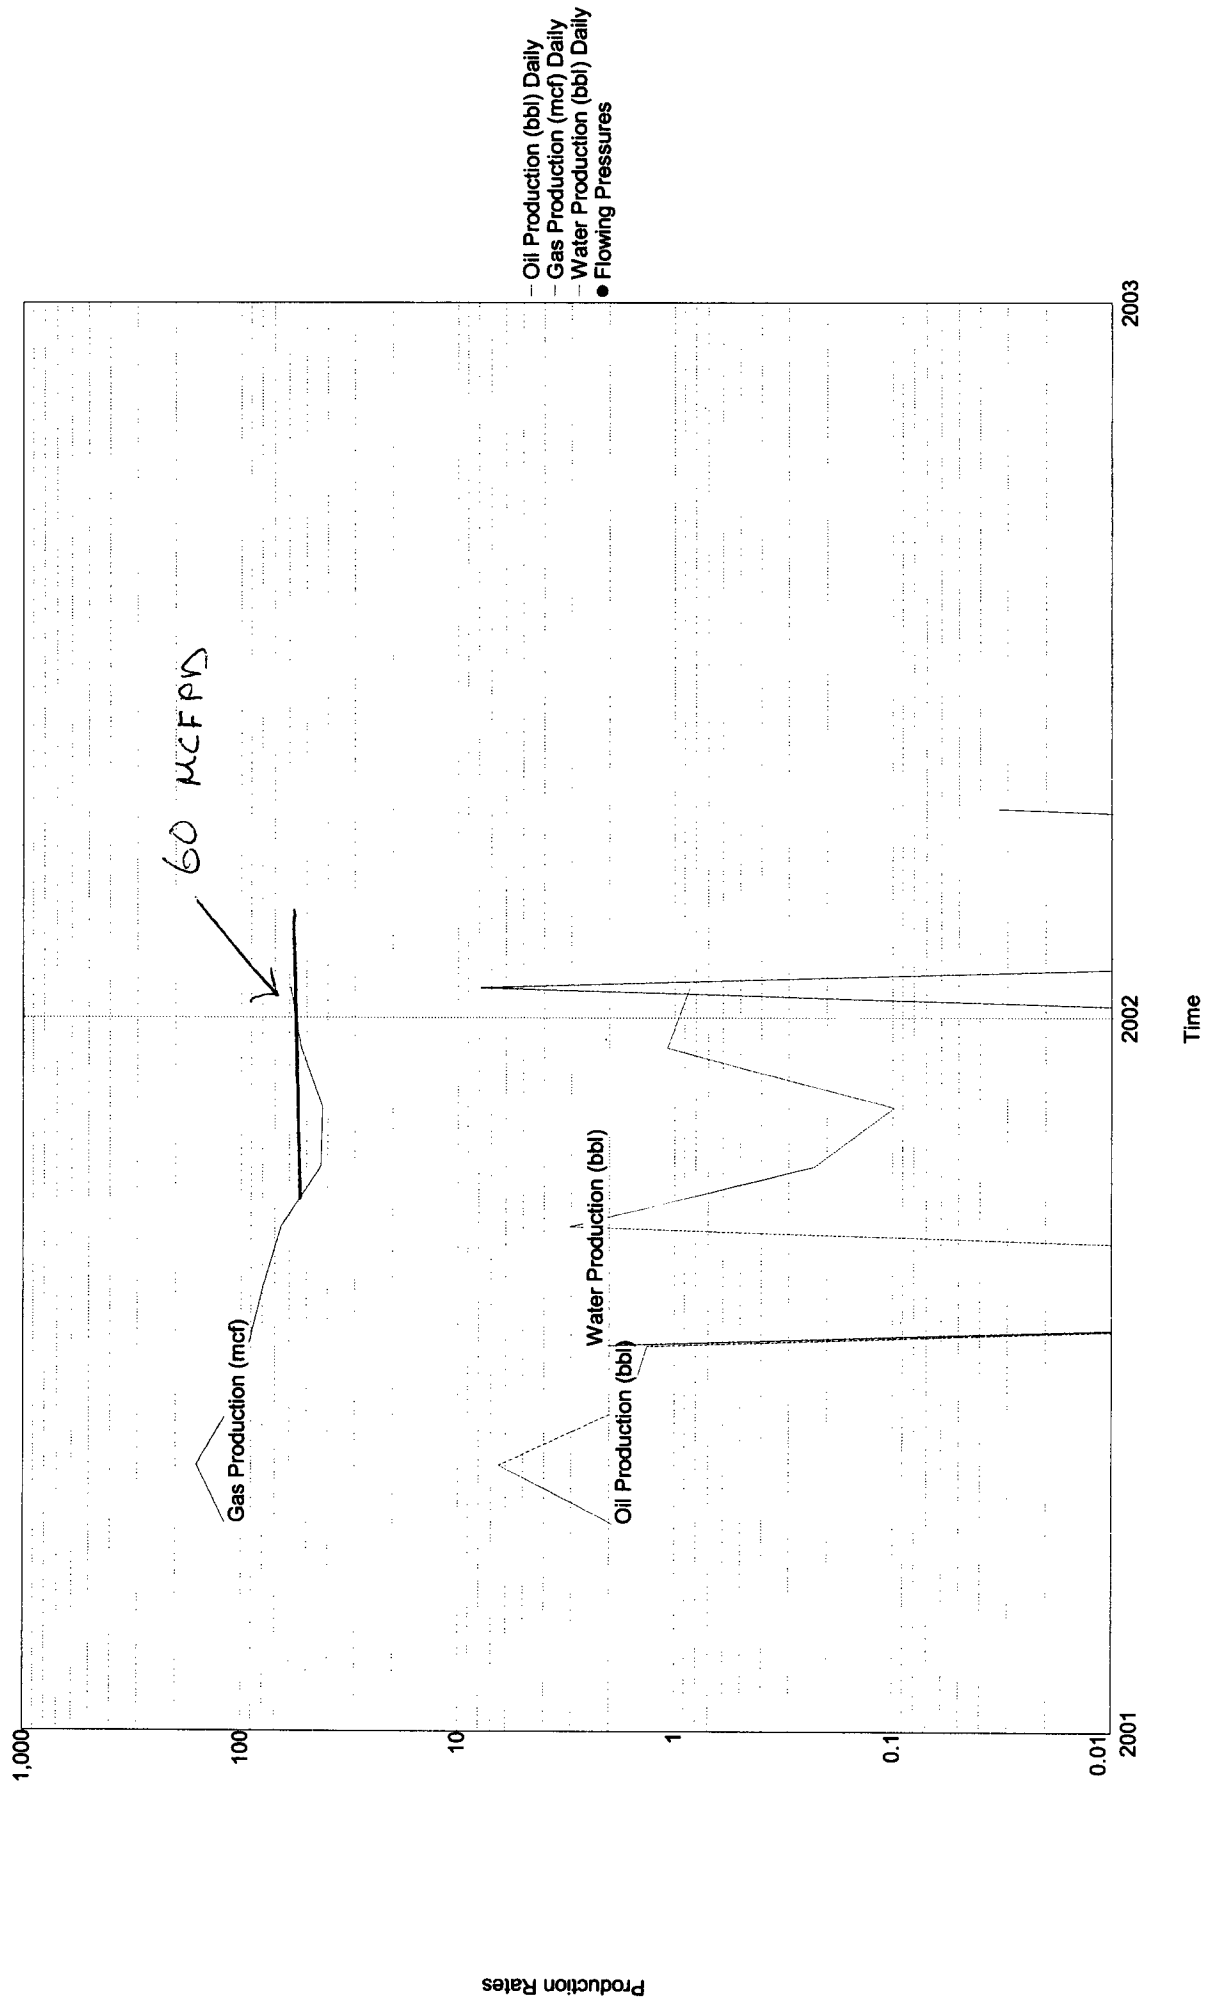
– Oil Production (bbl) Daily
– Gas Production (mcf) Daily
– Water Production (bbl) Daily
● Flowing Pressures

60 MCFPD

Gas Production (mcf)

Water Production (bbl)

Oil Production (bbl)

Production Rates

1,000
100
10
1
0.1
0.01

2001
2002
2003

Time